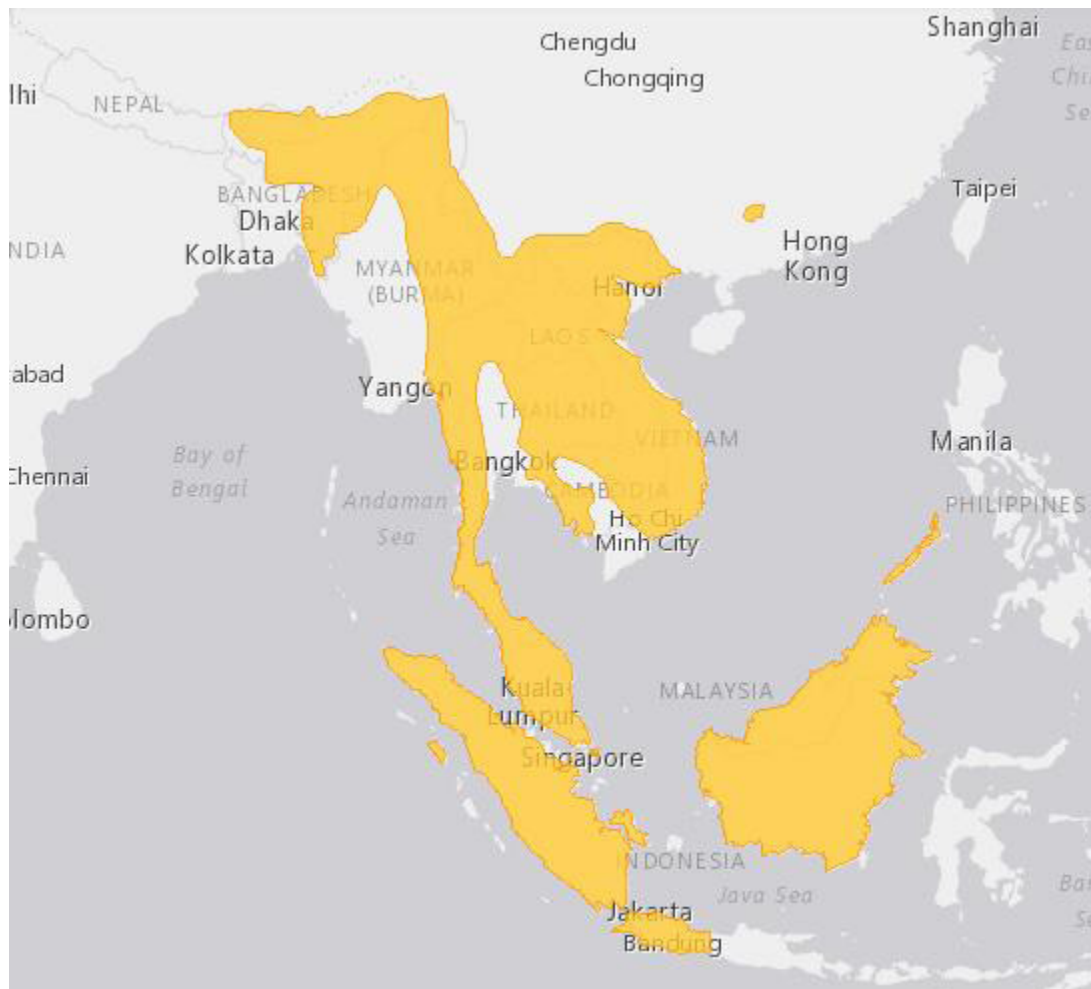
Shanghai
Ea
Chi
Se
Chengdu
Chongqing
lhi
NEPAL
BANGLADESH
Dhaka
Taipei
NDIA
Kolkata
Hong Kong
MYANMAR (BURMA)
Hanoi
LAOS
rabad
Yangon
THAILAND
VIETNAM
Manila
Bay of Bengal
Bangkok
Chennai
Andaman Sea
CAMBODIA
PHILIPPINES
Ho Chi Minh City
lombo
MALAYSIA
Kuala Lumpur
Singapore
INDONESIA
Java Sea
Ba
Jakarta
Bandung